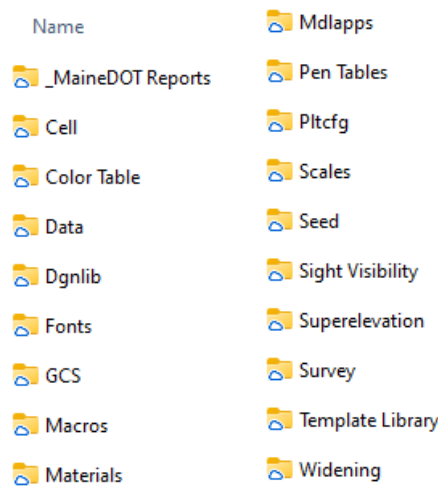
Name

_MaineDOT Reports

Cell

Color Table

Data

Dgnlib

Fonts

GCS

Macros

Materials

Mdlapps

Pen Tables

Pltcfg

Scales

Seed

Sight Visibility

Superelevation

Survey

Template Library

Widening